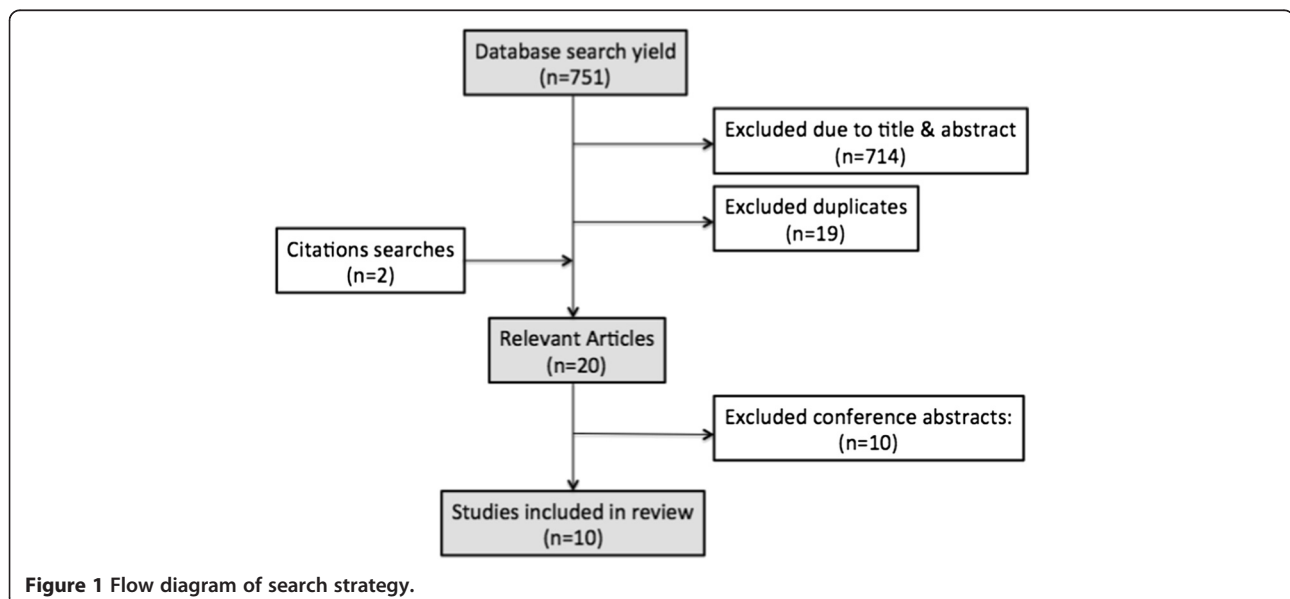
Database search yield
(n=751)

Excluded due to title & abstract
(n=714)

Excluded duplicates
(n=19)

Citations searches
(n=2)

Relevant Articles
(n=20)

Excluded conference abstracts:
(n=10)

Studies included in review
(n=10)

**Figure 1 Flow diagram of search strategy.**